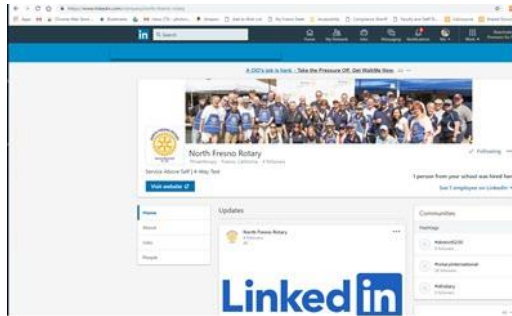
https://www.linkedin.com/company/north-fresno-rotary

in Search

Home My Network Jobs Messaging Notifications Me Work

A CIO's job is hard - Take the Pressure Off. Get WalkMe Now. Ad

North Fresno Rotary
Philanthropy · Fresno, California · 4 followers

Service Above Self | 4-Way Test

Visit website

Following

1 person from your school was hired here

See 7 employees on LinkedIn

Home
About
Jobs
People

Updates

North Fresno Rotary
4 followers

Linked in

Communities

Hashtags

#rotary4230

#rotaryinternational

#nfrotary